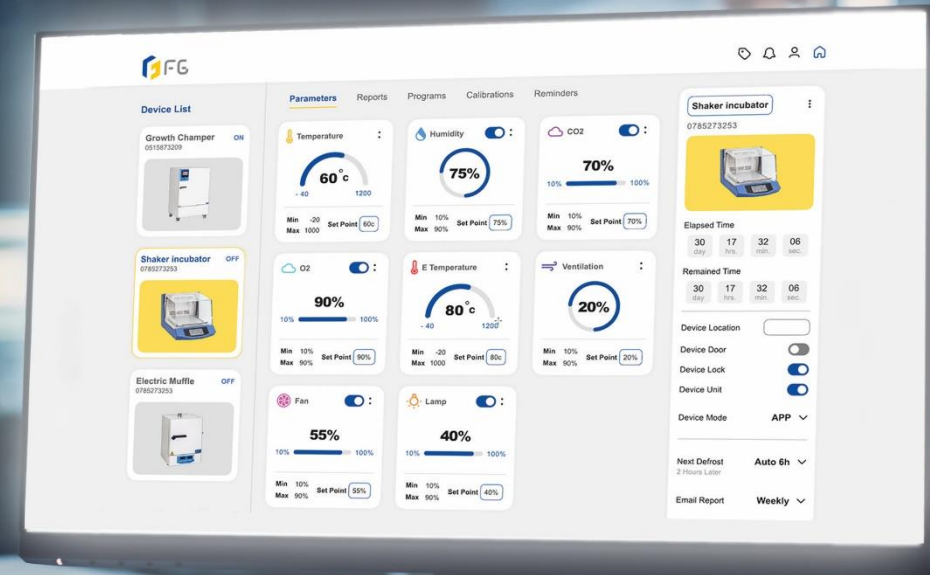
FG

Device List

Growth Champer ON
0515873209

Shaker incubator OFF
0785273253

Electric Muffle OFF
0785273253

Parameters Reports Programs Calibrations Reminders

Temperature
$60^{\circ}c$
- 40 1200
Min -20
Max 1000
Set Point 60c

Humidity
75%
Min 10%
Max 90%
Set Point 75%

CO2
70%
10% 100%
Min 10%
Max 90%
Set Point 70%

O2
90%
10% 100%
Min 10%
Max 90%
Set Point 90%

E Temperature
$80^{\circ}c$
- 40 1200
Min -20
Max 1000
Set Point 80c

Ventilation
20%
Min 10%
Max 90%
Set Point 20%

Fan
55%
10% 100%
Min 10%
Max 90%
Set Point 55%

Lamp
40%
10% 100%
Min 10%
Max 90%
Set Point 40%

Shaker incubator
0785273253

Elapsed Time
30 day 17 hrs. 32 min. 06 sec.

Remained Time
30 day 17 hrs. 32 min. 06 sec.

Device Location
Device Door
Device Lock
Device Unit
Device Mode APP

Next Defrost Auto 6h
2 Hours Later

Email Report Weekly